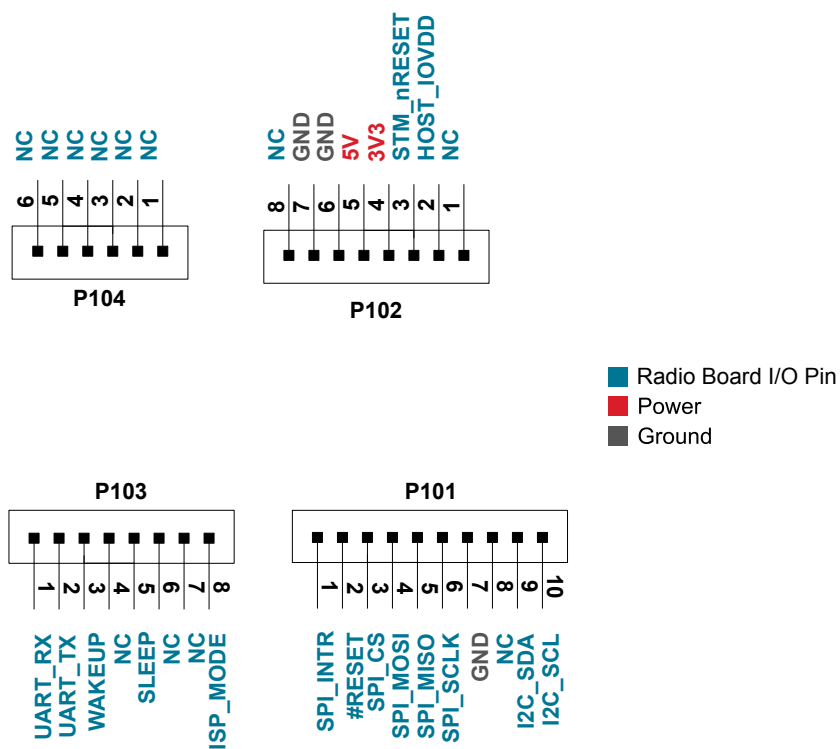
NC NC NC NC NC NC

6 5 4 3 2 1

P104

NC GND GND 5V 3V3 STM_nRESET HOST_IOVDD NC

8 7 6 5 4 3 2 1

P102

Radio Board I/O Pin
Power
Ground

P103

1 2 3 4 5 6 7 8

UART_RX UART_TX WAKEUP NC SLEEP NC NC ISP_MODE

P101

1 2 3 4 5 6 7 8 9 10

SPI_INTR #RESET SPI_CS SPI_MOSI SPI_MISO SPI_SCLK GND NC I2C_SDA I2C_SCL